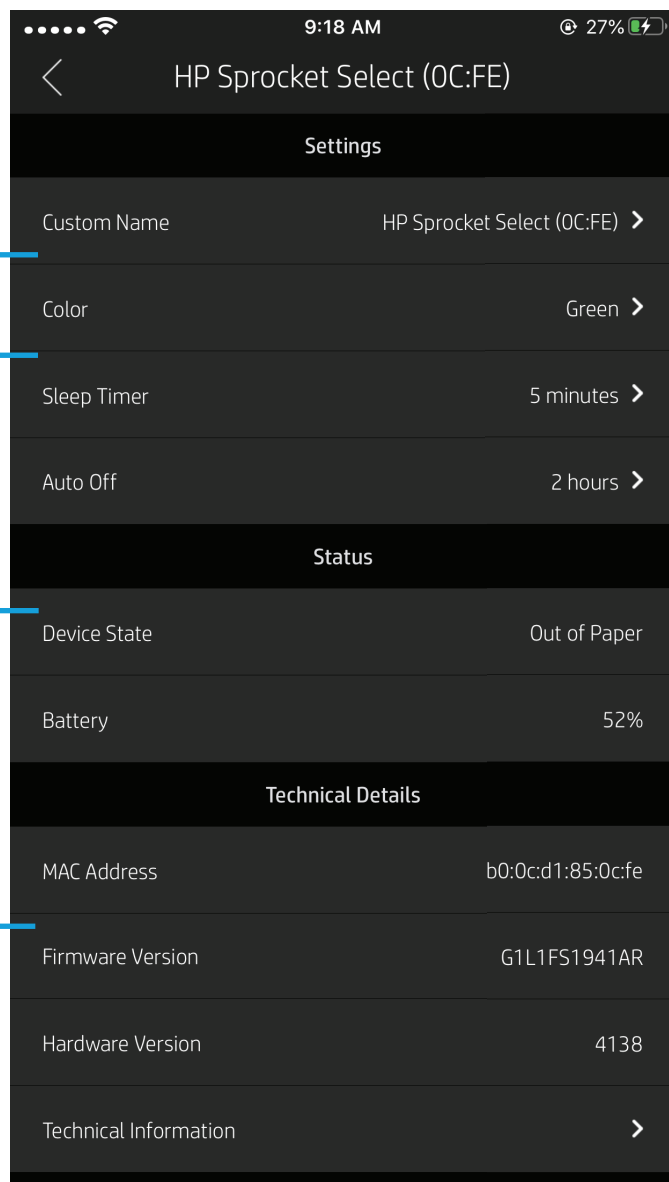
9:18 AM
27%

HP Sprocket Select (0C:FE)

Settings

Custom Name HP Sprocket Select (0C:FE)

Color Green

Sleep Timer 5 minutes

Auto Off 2 hours

Status

Device State Out of Paper

Battery 52%

Technical Details

MAC Address b0:0c:d1:85:0c:fe

Firmware Version G1L1FS1941AR

Hardware Version 4138

Technical Information